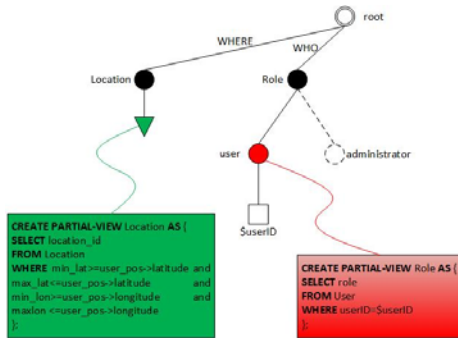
root

WHERE

WHO

Location

Role

user

administrator

$userID

CREATE PARTIAL-VIEW Location AS (
SELECT location_id
FROM Location
WHERE min_lat>=user_pos->latitude and max_lat<=user_pos->latitude and min_lon>=user_pos->longitude and maxlon <=user_pos->longitude
);

CREATE PARTIAL-VIEW Role AS (
SELECT role
FROM User
WHERE userID=$userID
);